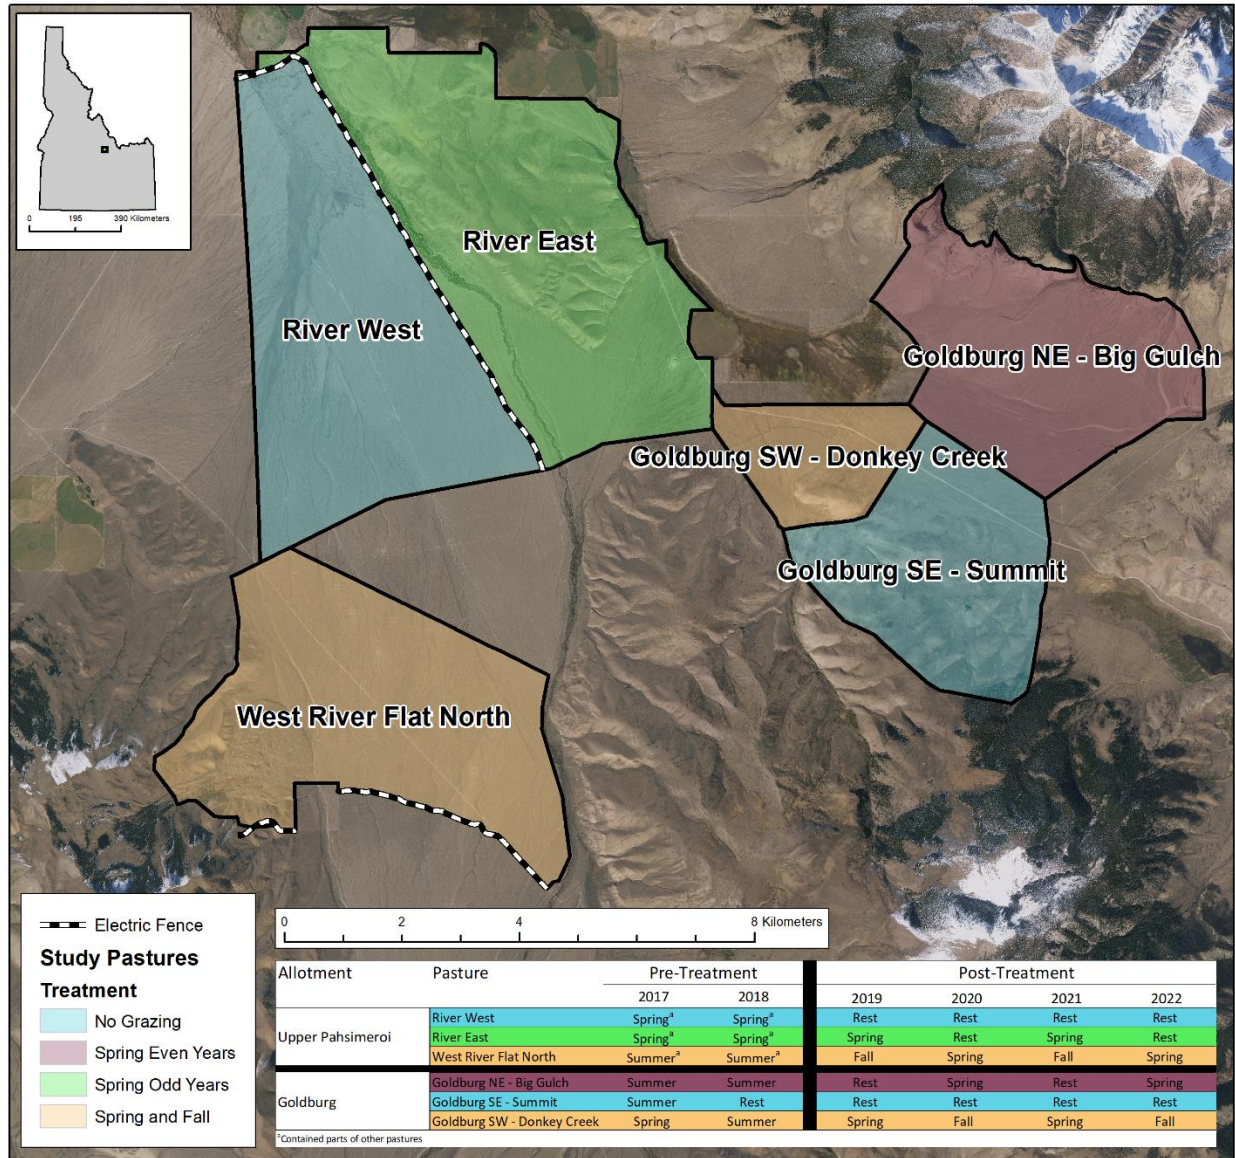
0 195 390 Kilometers

River East

River West

Goldburg NE - Big Gulch

Goldburg SW - Donkey Creek

Goldburg SE - Summit

West River Flat North

Electric Fence

Study Pastures

Treatment

No Grazing

Spring Even Years

Spring Odd Years

Spring and Fall

0 2 4 8 Kilometers

| Allotment | Pasture | Pre-Treatment 2017 | Pre-Treatment 2018 | Post-Treatment 2019 | 2020 | 2021 | 2022 |
|---|---|---|---|---|---|---|---|
| Upper Pahsimeroi | River West | Spring$^a$ | Spring$^a$ | Rest | Rest | Rest | Rest |
| | River East | Spring$^a$ | Spring$^a$ | Spring | Rest | Spring | Rest |
| | West River Flat North | Summer$^a$ | Summer$^a$ | Fall | Spring | Fall | Spring |
| Goldburg | Goldburg NE - Big Gulch | Summer | Summer | Rest | Spring | Rest | Spring |
| | Goldburg SE - Summit | Summer | Rest | Rest | Rest | Rest | Rest |
| | Goldburg SW - Donkey Creek | Spring | Summer | Spring | Fall | Spring | Fall |

$^a$Contained parts of other pastures